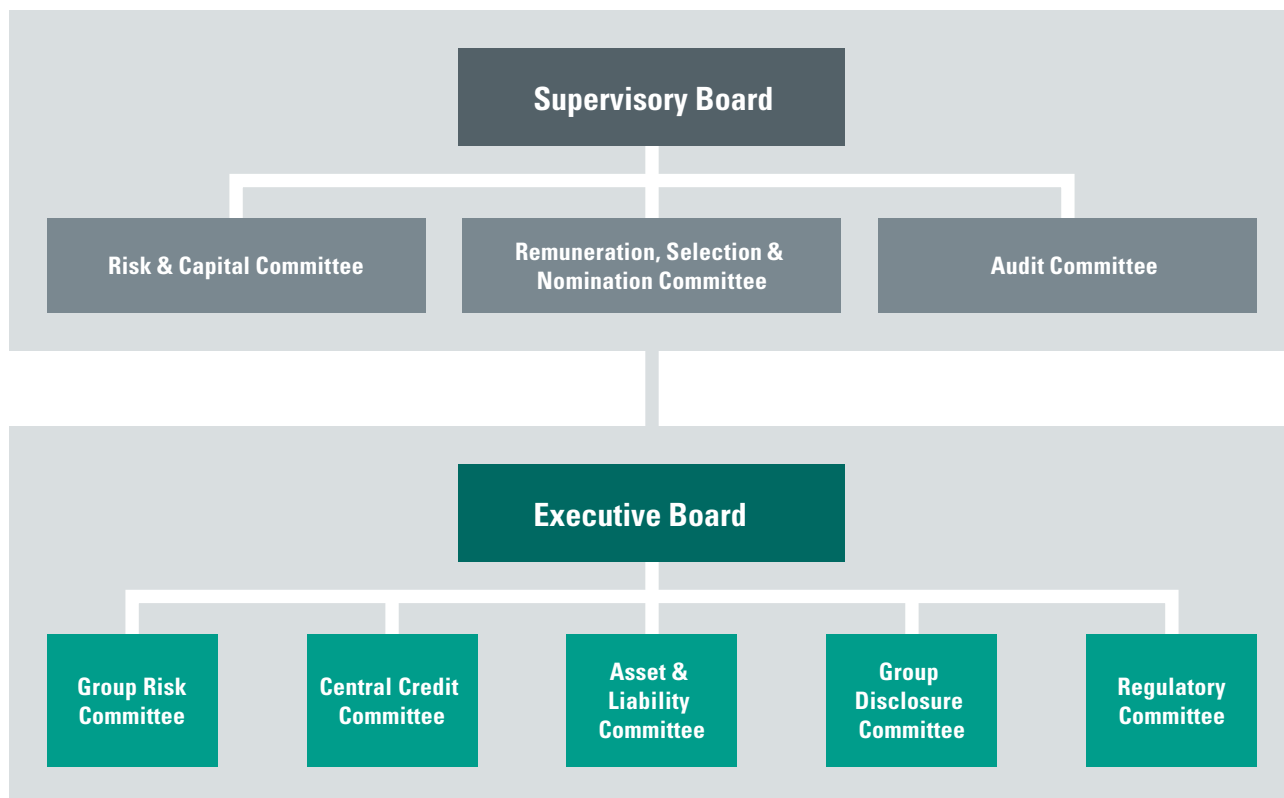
Supervisory Board

Risk & Capital Committee

Remuneration, Selection & Nomination Committee

Audit Committee

Executive Board

Group Risk Committee

Central Credit Committee

Asset & Liability Committee

Group Disclosure Committee

Regulatory Committee